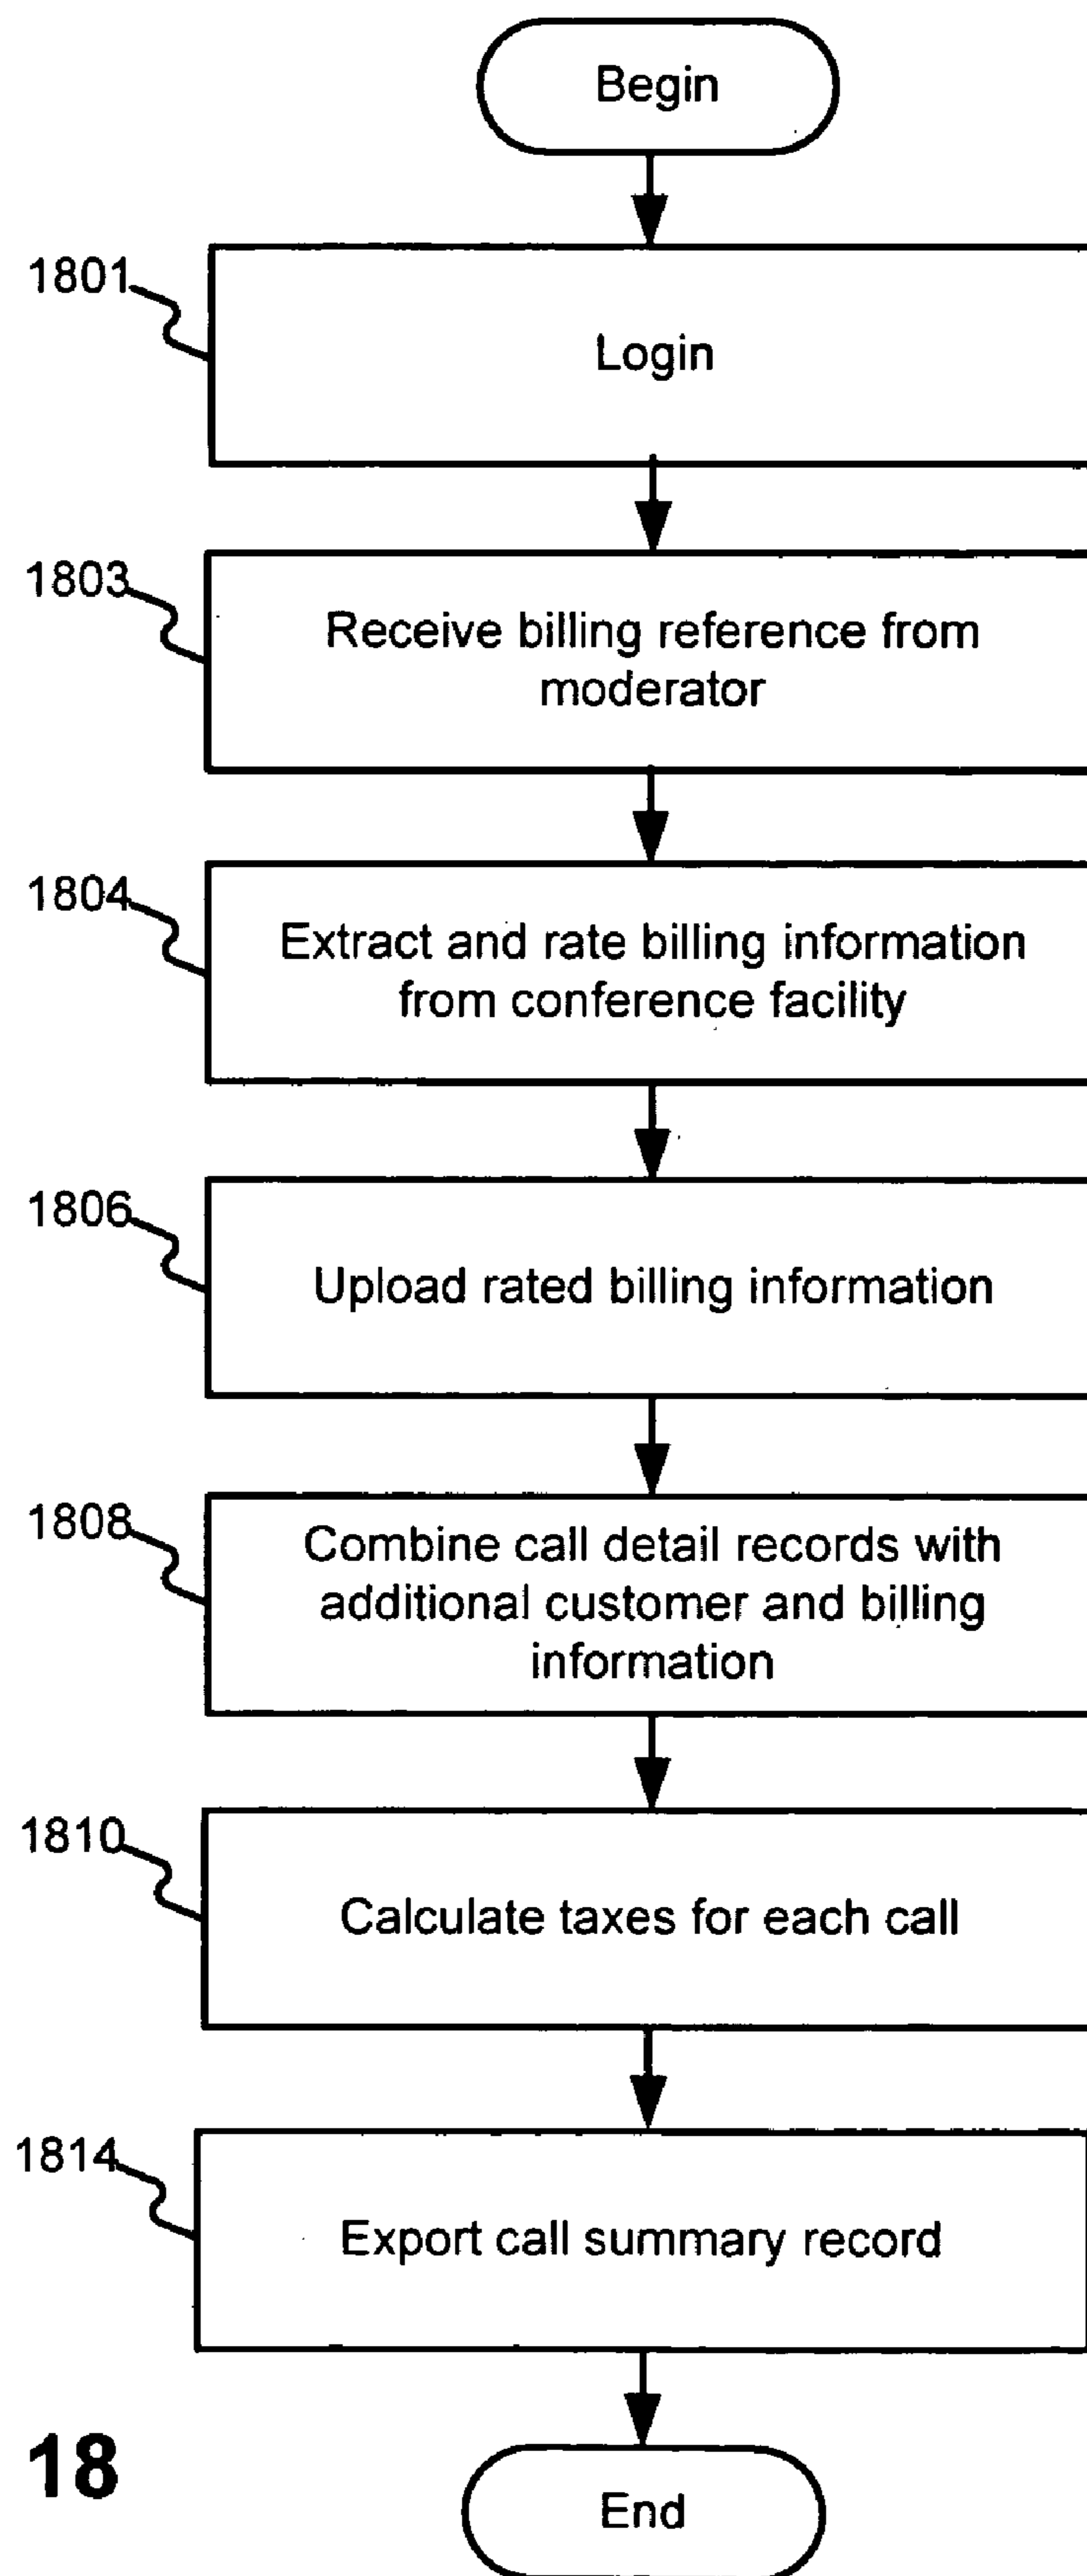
Begin

1801
Login

1803
Receive billing reference from moderator

1804
Extract and rate billing information from conference facility

1806
Upload rated billing information

1808
Combine call detail records with additional customer and billing information

1810
Calculate taxes for each call

1814
Export call summary record

18

End